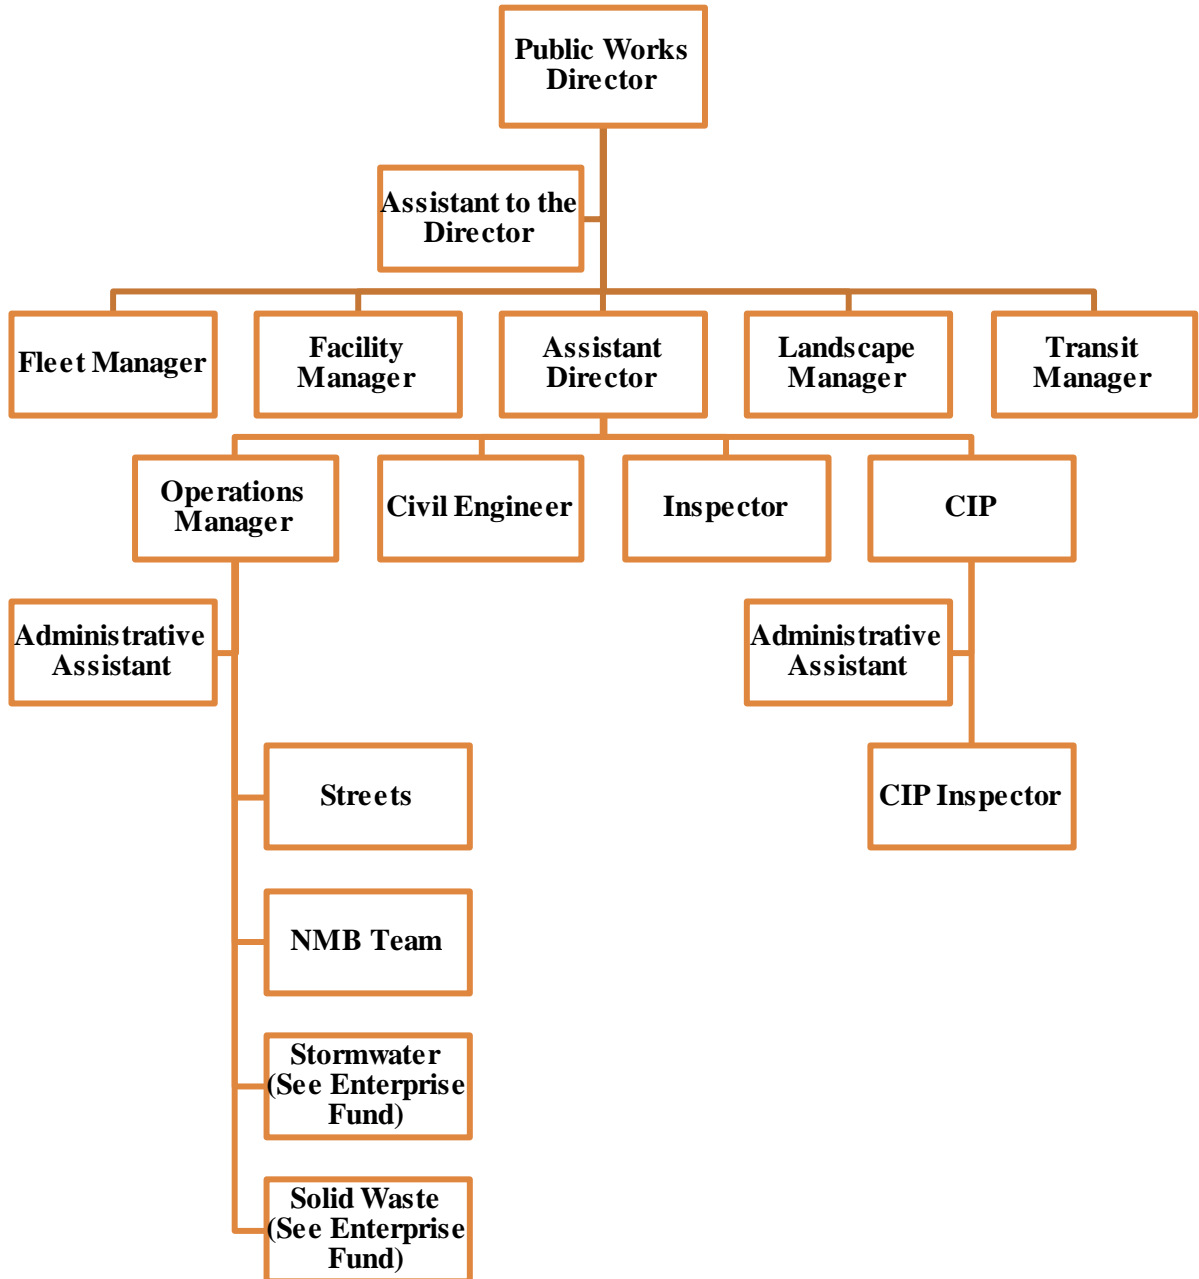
Public Works Director

Assistant to the Director

Fleet Manager

Facility Manager

Assistant Director

Landscape Manager

Transit Manager

Operations Manager

Civil Engineer

Inspector

CIP

Administrative Assistant

Administrative Assistant

Streets

CIP Inspector

NMB Team

Stormwater (See Enterprise Fund)

Solid Waste (See Enterprise Fund)